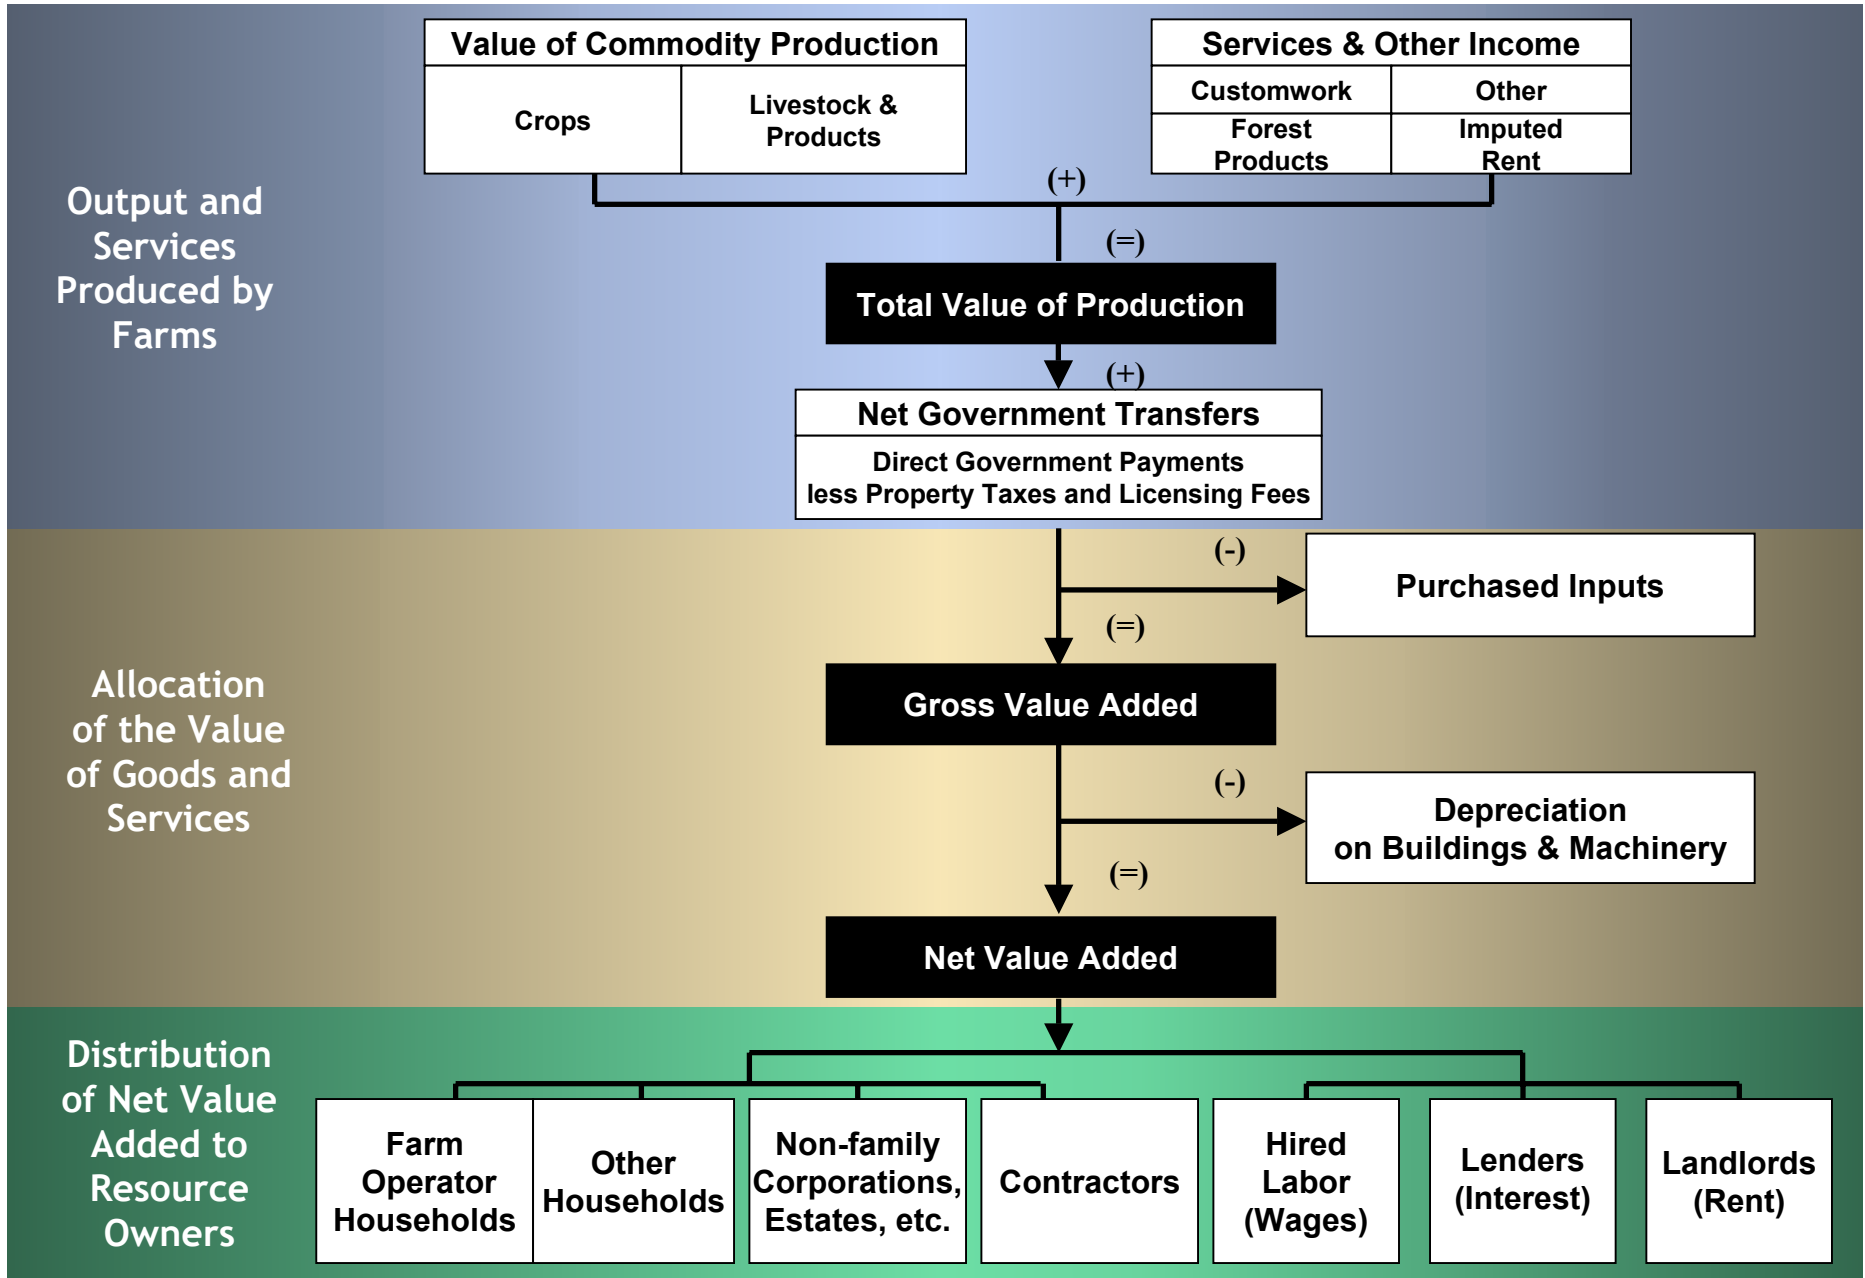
Output and Services Produced by Farms

| Value of Commodity Production | |
|---|---|
| Crops | Livestock & Products |

| Services & Other Income | |
|---|---|
| Customwork | Other |
| Forest Products | Imputed Rent |

(+)

(=)

Total Value of Production

(+)

Net Government Transfers

Direct Government Payments less Property Taxes and Licensing Fees

Allocation of the Value of Goods and Services

(-)

Purchased Inputs

(=)

Gross Value Added

(-)

Depreciation on Buildings & Machinery

(=)

Net Value Added

Distribution of Net Value Added to Resource Owners

Farm Operator Households

Other Households

Non-family Corporations, Estates, etc.

Contractors

Hired Labor (Wages)

Lenders (Interest)

Landlords (Rent)